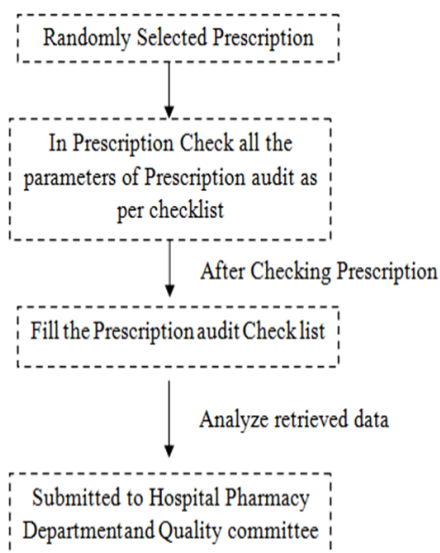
Randomly Selected Prescription

In Prescription Check all the parameters of Prescription audit as per checklist

After Checking Prescription

Fill the Prescription audit Check list

Analyze retrieved data

Submitted to Hospital Pharmacy Department and Quality committee